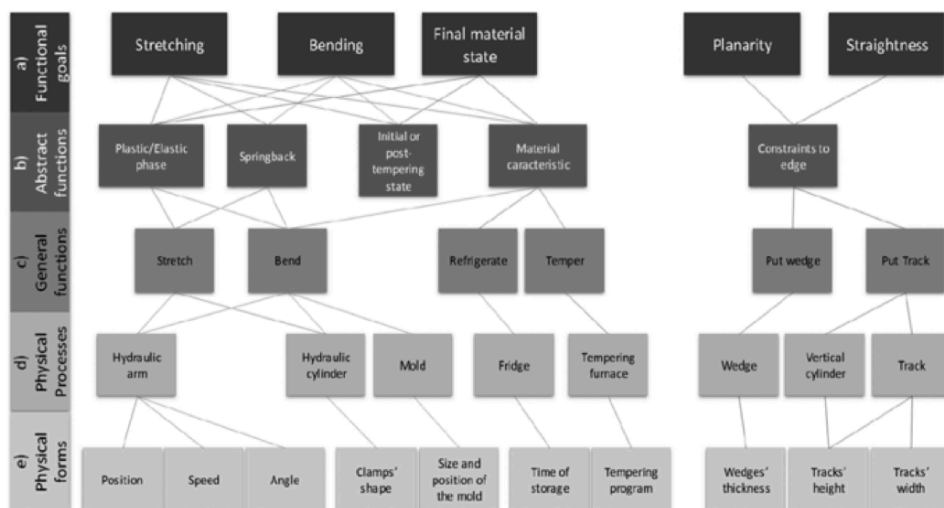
a) Functional goals

Stretching

Bending

Final material state

Planarity

Straightness

b) Abstract functions

Plastic/Elastic phase

Springback

Initial or post-tempering state

Material caracteristic

Constraints to edge

c) General functions

Stretch

Bend

Refrigerate

Temper

Put wedge

Put Track

d) Physical Processes

Hydraulic arm

Hydraulic cylinder

Mold

Fridge

Tempering furnace

Wedge

Vertical cylinder

Track

e) Physical forms

Position

Speed

Angle

Clamps' shape

Size and position of the mold

Time of storage

Tempering program

Wedges' thickness

Tracks' height

Tracks' width